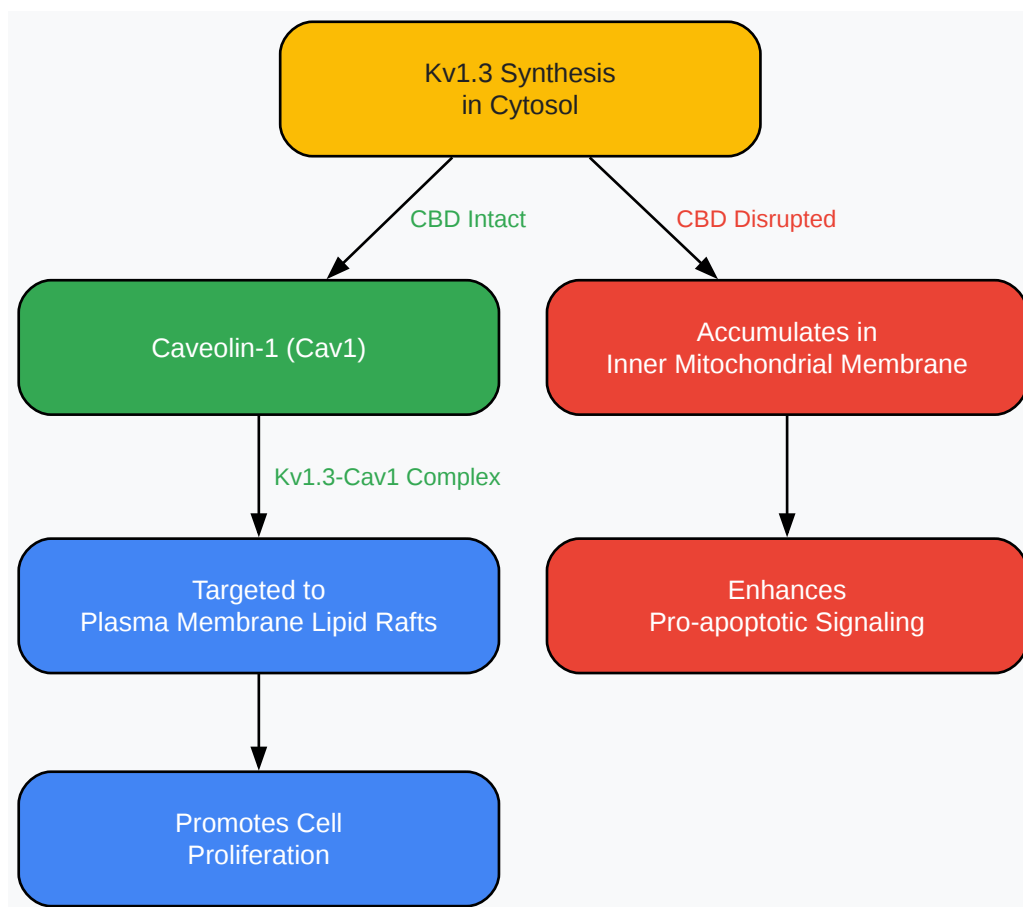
Kv1.3 Synthesis
in Cytosol

CBD Intact

CBD Disrupted

Caveolin-1 (Cav1)

Accumulates in
Inner Mitochondrial Membrane

Kv1.3-Cav1 Complex

Targeted to
Plasma Membrane Lipid Rafts

Enhances
Pro-apoptotic Signaling

Promotes Cell
Proliferation